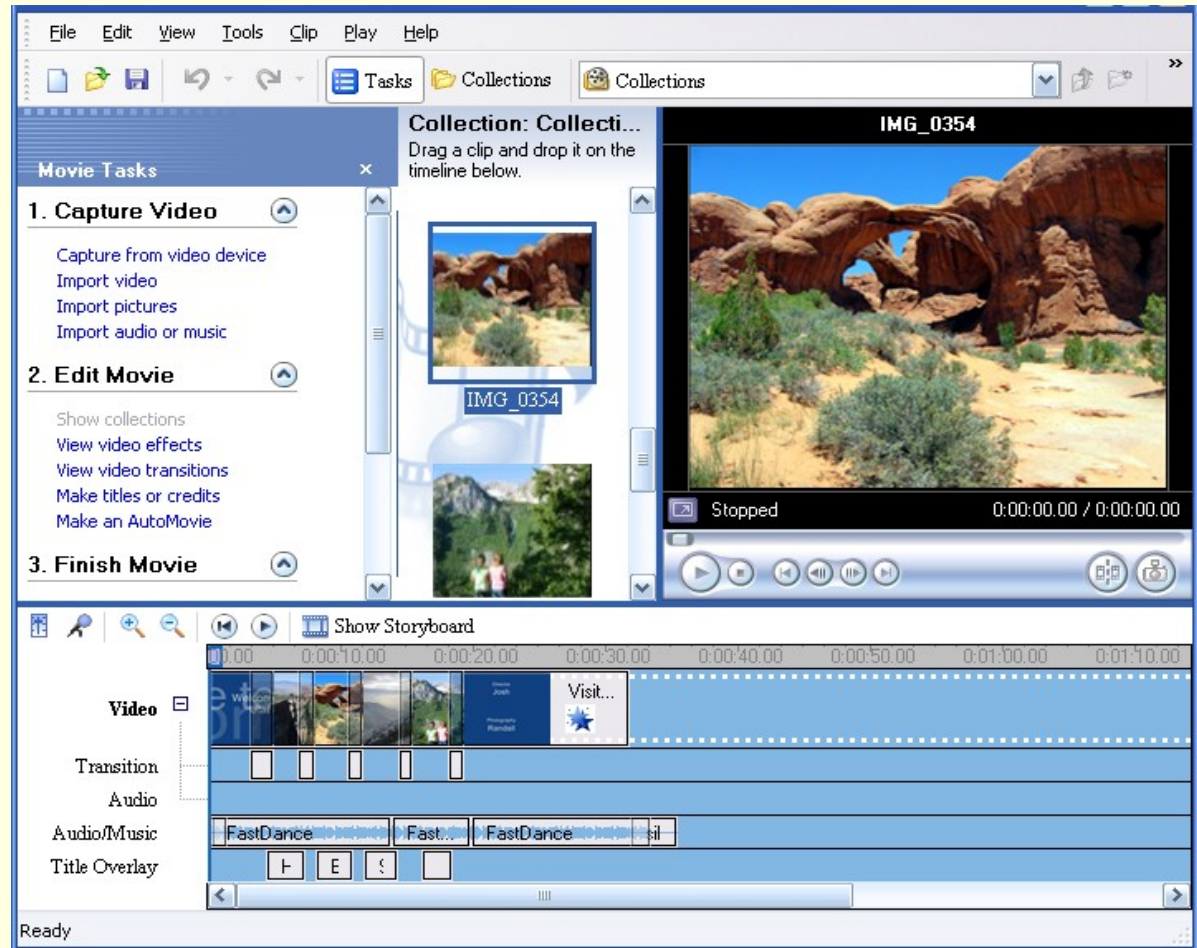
File Edit View Tools Clip Play Help

Tasks Collections Collections

Movie Tasks ×

1. Capture Video

Capture from video device
Import video
Import pictures
Import audio or music

2. Edit Movie

Show collections
View video effects
View video transitions
Make titles or credits
Make an AutoMovie

3. Finish Movie

Collection: Collecti...
Drag a clip and drop it on the timeline below.

IMG_0354

IMG_0354

Stopped 0:00:00.00 / 0:00:00.00

Show Storyboard

0:00 0:00:10.00 0:00:20.00 0:00:30.00 0:00:40.00 0:00:50.00 0:01:00.00 0:01:10.00

Video
Transition
Audio
Audio/Music
Title Overlay

Welcom
Josh
Randell
Visit...

FastDance Fast... FastDance sil

Ready